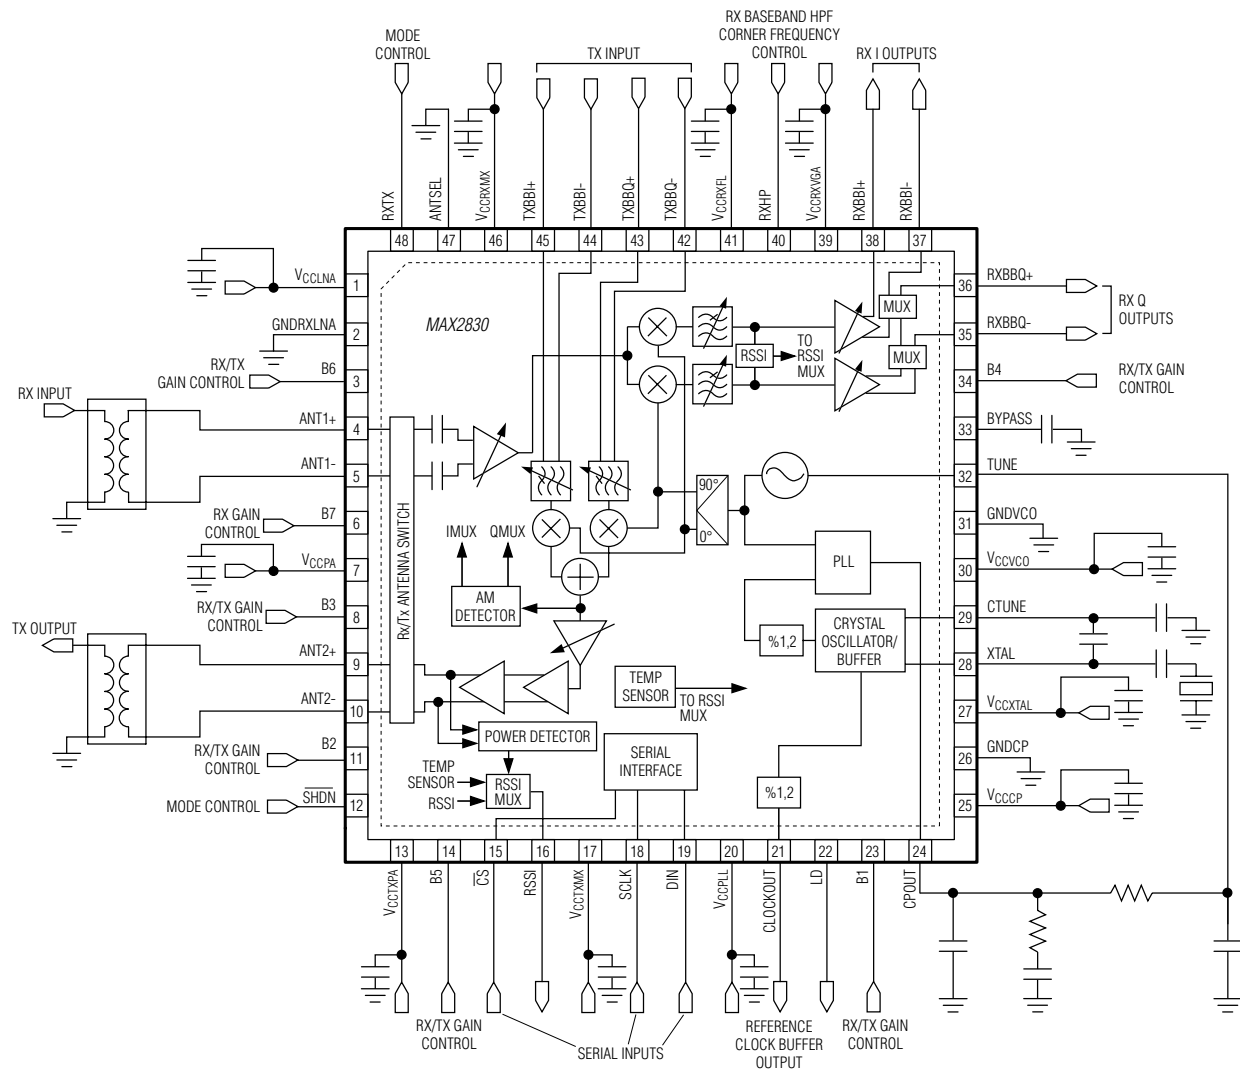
MODE CONTROL

TX INPUT

RX BASEBAND HPF CORNER FREQUENCY CONTROL

RX I OUTPUTS

RXTX
48
ANTSEL
47
$V_{CCRXMX}$
46
TXBBI+
45
TXBBI-
44
TXBBQ+
43
TXBBQ-
42
$V_{CCRXFL}$
41
RXHP
40
$V_{CCRXVGA}$
39
RXBBI+
38
RXBBI-
37

$V_{CCLNA}$
1
GNDRXLNA
2
RX/TX GAIN CONTROL
B6
3
RX INPUT
ANT1+
4
ANT1-
5
RX GAIN CONTROL
B7
6
$V_{CCPA}$
7
RX/TX GAIN CONTROL
B3
8
TX OUTPUT
ANT2+
9
ANT2-
10
RX/TX GAIN CONTROL
B2
11
MODE CONTROL
$\overline{SHDN}$
12

MAX2830

Rx/Tx ANTENNA SWITCH

RSSI
TO RSSI MUX
MUX
MUX
90°
0°
IMUX
QMUX
AM DETECTOR
PLL
%1,2
CRYSTAL OSCILLATOR/ BUFFER
TEMP SENSOR
TO RSSI MUX
POWER DETECTOR
TEMP SENSOR
RSSI
RSSI MUX
SERIAL INTERFACE
%1,2

36
RXBBQ+
35
RXBBQ-
RX Q OUTPUTS
34
B4
RX/TX GAIN CONTROL
33
BYPASS
32
TUNE
31
GNDVCO
30
$V_{CCVCO}$
29
CTUNE
28
XTAL
27
$V_{CCXTAL}$
26
GNDCP
25
$V_{CCCP}$

13
$V_{CCTXPA}$
14
B5
15
$\overline{CS}$
16
RSSI
17
$V_{CCTXMX}$
18
SCLK
19
DIN
20
$V_{CCPLL}$
21
CLOCKOUT
22
LD
23
B1
24
CPOUT

RX/TX GAIN CONTROL

SERIAL INPUTS

REFERENCE CLOCK BUFFER OUTPUT

RX/TX GAIN CONTROL